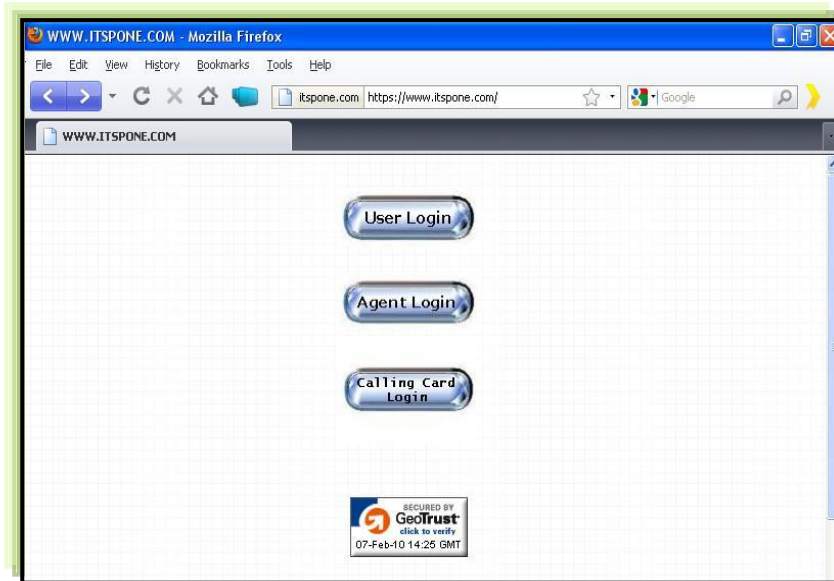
WWW.ITSPONE.COM - Mozilla Firefox

File Edit View History Bookmarks Tools Help

itspone.com https://www.itspone.com/

Google

WWW.ITSPONE.COM

User Login

Agent Login

Calling Card Login

SECURED BY
GeoTrust
click to verify
07-Feb-10 14:25 GMT